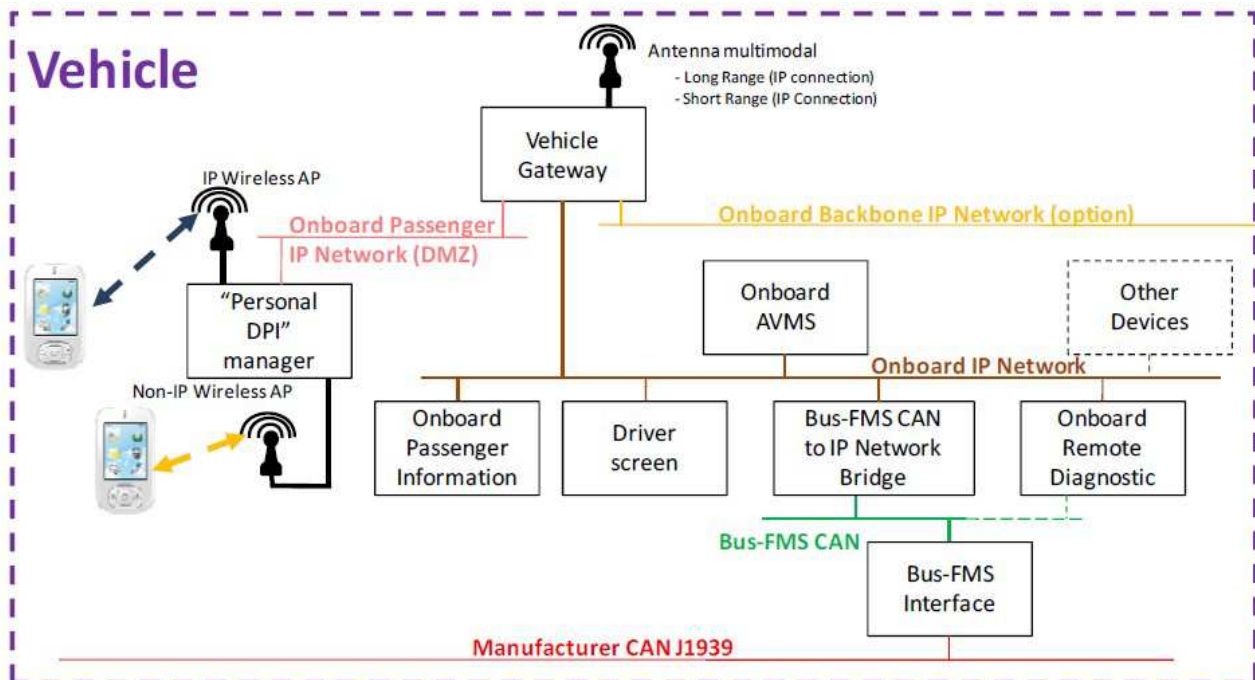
Vehicle

Antenna multimodal
- Long Range (IP connection)
- Short Range (IP Connection)

Vehicle Gateway

IP Wireless AP

Onboard Passenger IP Network (DMZ)

Onboard Backbone IP Network (option)

"Personal DPI" manager

Onboard AVMS

Other Devices

Onboard IP Network

Non-IP Wireless AP

Onboard Passenger Information

Driver screen

Bus-FMS CAN to IP Network Bridge

Onboard Remote Diagnostic

Bus-FMS CAN

Bus-FMS Interface

Manufacturer CAN J1939